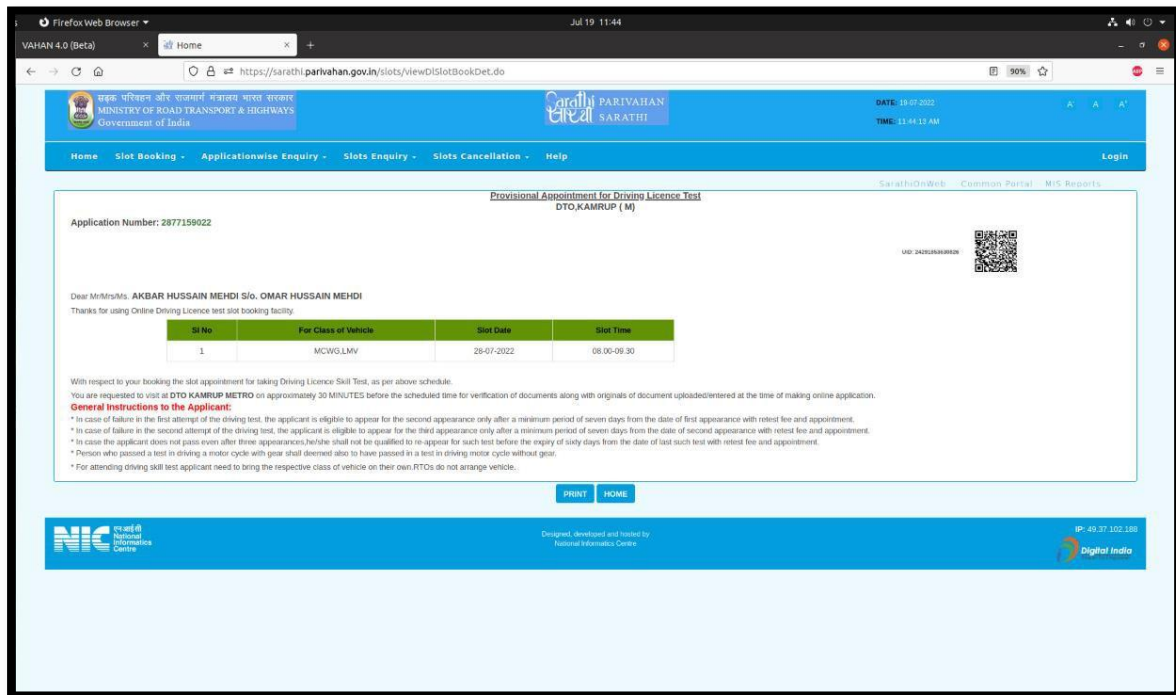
Firefox Web Browser ▾ Jul 19 11:44

VAHAN 4.0 (Beta) × Home × +

https://sarathi.parivahan.gov.in/slots/viewDlSlotBookDet.do 90%

सड़क परिवहन और राजमार्ग मंत्रालय भारत सरकार
MINISTRY OF ROAD TRANSPORT & HIGHWAYS
Government of India

Sarathi PARIVAHAN SARATHI

DATE: 19-07-2022
TIME: 11:44:13 AM

A⁻ A A⁺

Home Slot Booking ▾ Applicationwise Enquiry ▾ Slots Enquiry ▾ Slots Cancellation ▾ Help Login

SarathiOnWeb Common Portal MIS Reports

Provisional Appointment for Driving Licence Test
DTO,KAMRUP ( M)

Application Number: 2877159022

UID: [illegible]

Dear Mr/Mrs/Ms. AKBAR HUSSAIN MEHDI S/o. OMAR HUSSAIN MEHDI
Thanks for using Online Driving Licence test slot booking facility.

| Sl No | For Class of Vehicle | Slot Date | Slot Time |
|---|---|---|---|
| 1 | MCWG,LMV | 28-07-2022 | 08.00-09.30 |

With respect to your booking the slot appointment for taking Driving Licence Skill Test, as per above schedule.
You are requested to visit at DTO KAMRUP METRO on approximately 30 MINUTES before the scheduled time for verification of documents along with originals of document uploaded/entered at the time of making online application.
General Instructions to the Applicant:
* In case of failure in the first attempt of the driving test, the applicant is eligible to appear for the second appearance only after a minimum period of seven days from the date of first appearance with retest fee and appointment.
* In case of failure in the second attempt of the driving test, the applicant is eligible to appear for the third appearance only after a minimum period of seven days from the date of second appearance with retest fee and appointment.
* In case the applicant does not pass even after three appearances,he/she shall not be qualified to re-appear for such test before the expiry of sixty days from the date of last such test with retest fee and appointment.
* Person who passed a test in driving a motor cycle with gear shall deemed also to have passed in a test in driving motor cycle without gear.
* For attending driving skill test applicant need to bring the respective class of vehicle on their own.RTOs do not arrange vehicle.

PRINT HOME

एन.आई.सी National Informatics Centre

Designed, developed and hosted by
National Informatics Centre

IP: 49.37.102.188
Digital India